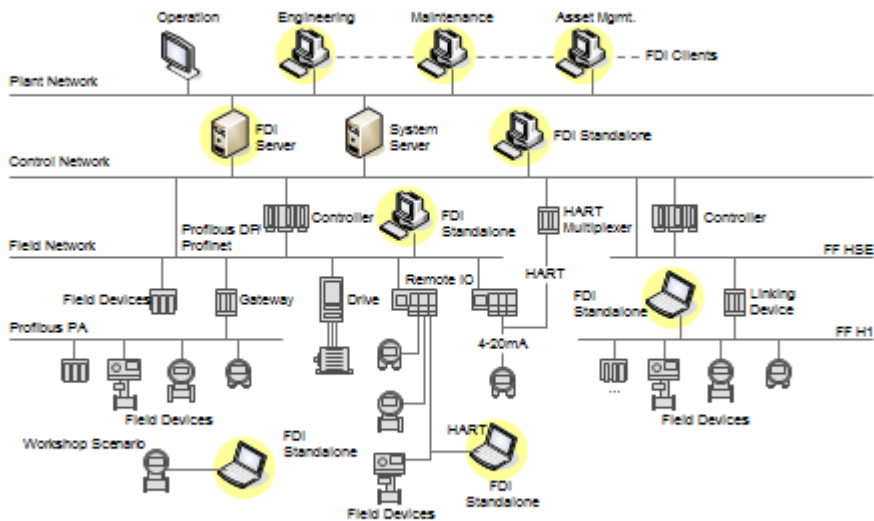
Operation
Engineering
Maintenance
Asset Mgmt.
FDI Clients
Plant Network
FDI Server
System Server
FDI Standalone
Control Network
Controller
FDI Standalone
HART Multiplexer
Controller
Profibus DP/ Profinet
Field Network
FF HSE
HART
Field Devices
Gateway
Drive
Remote IO
FDI Standalone
Linking Device
Profibus PA
FF H1
4-20mA
...
Field Devices
Field Devices
Workshop Scenario
FDI Standalone
HART
FDI Standalone
Field Devices